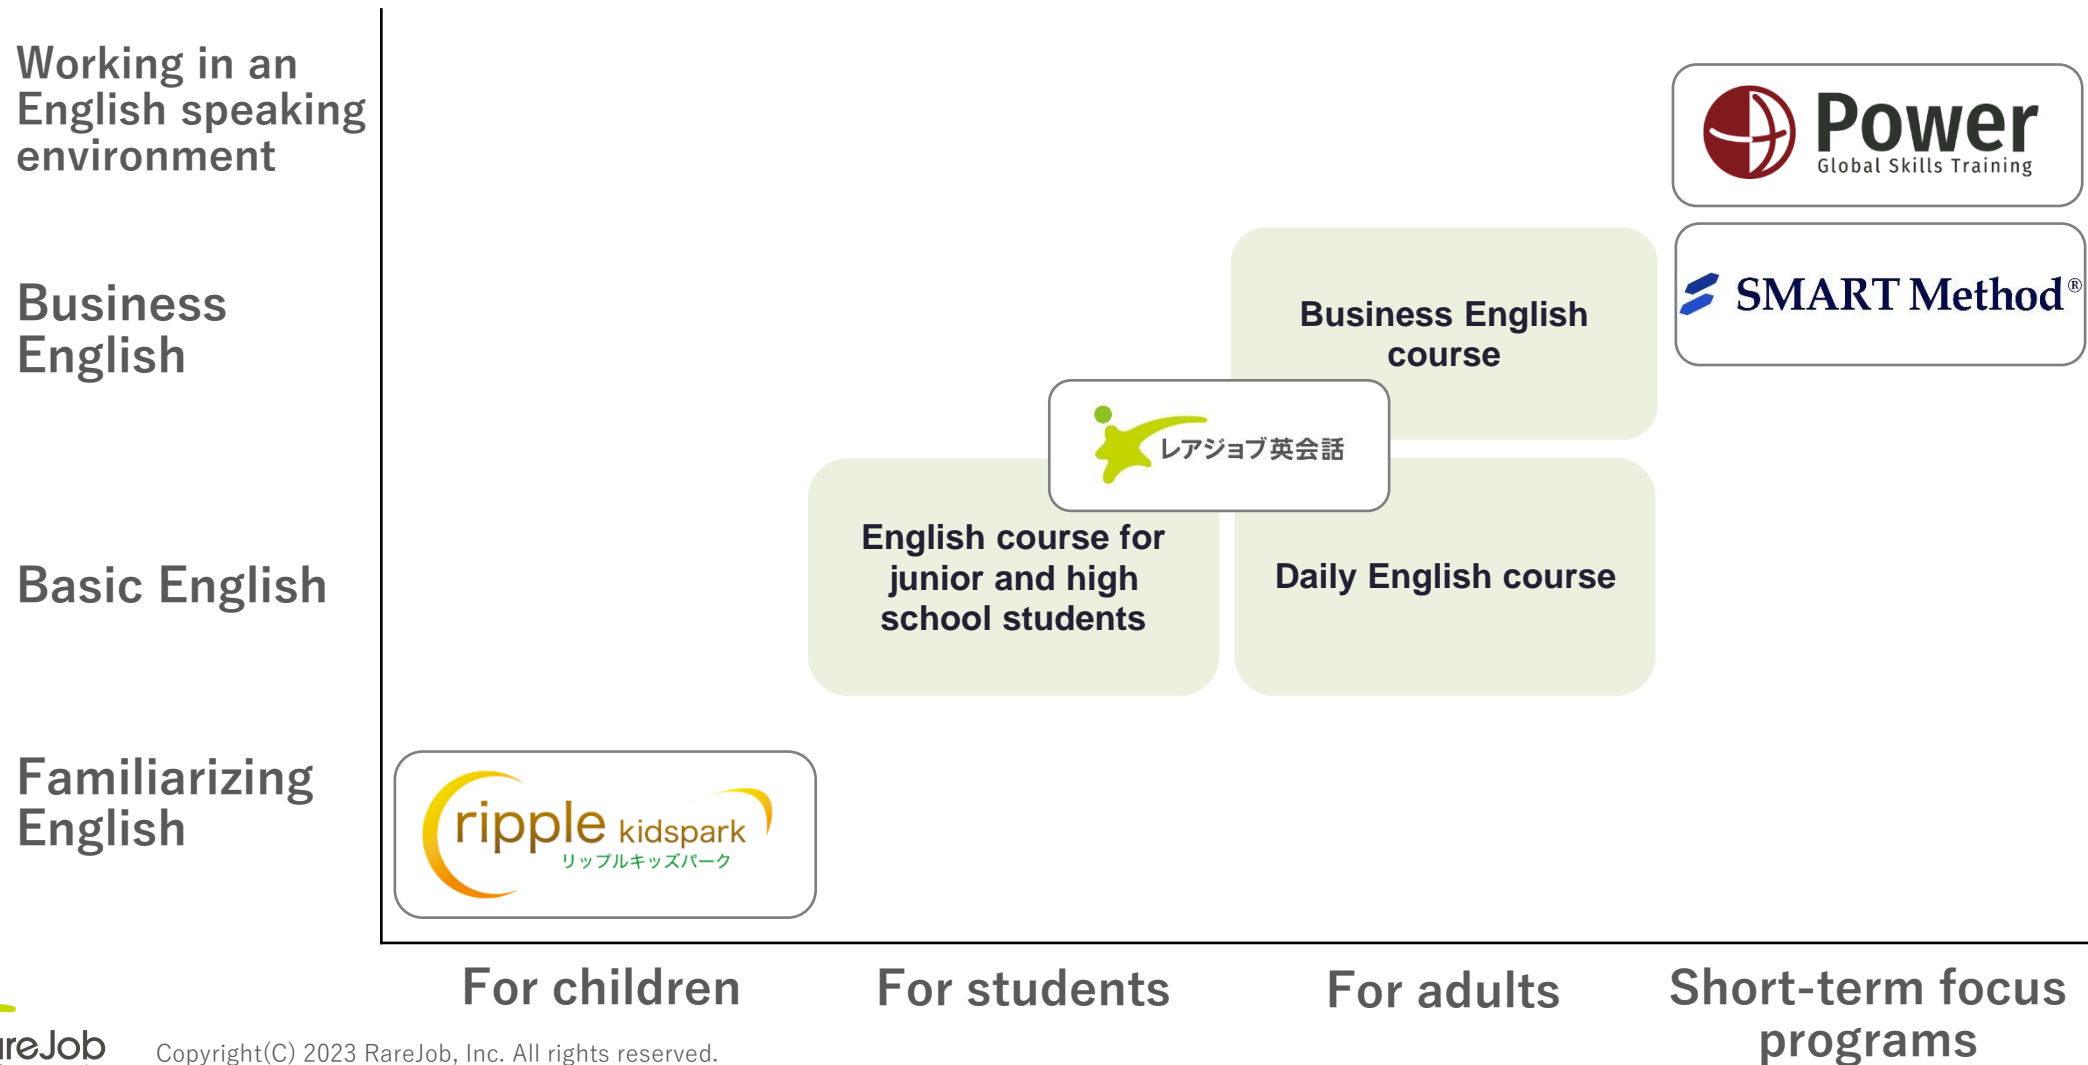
Working in an English speaking environment

Business English

Basic English

Familiarizing English

Power
Global Skills Training

SMART Method®

Business English course

レアジョブ英会話

English course for junior and high school students

Daily English course

ripple kidspark
リップルキッズパーク

For children

For students

For adults

Short-term focus programs

reJob

Copyright(C) 2023 RareJob, Inc. All rights reserved.